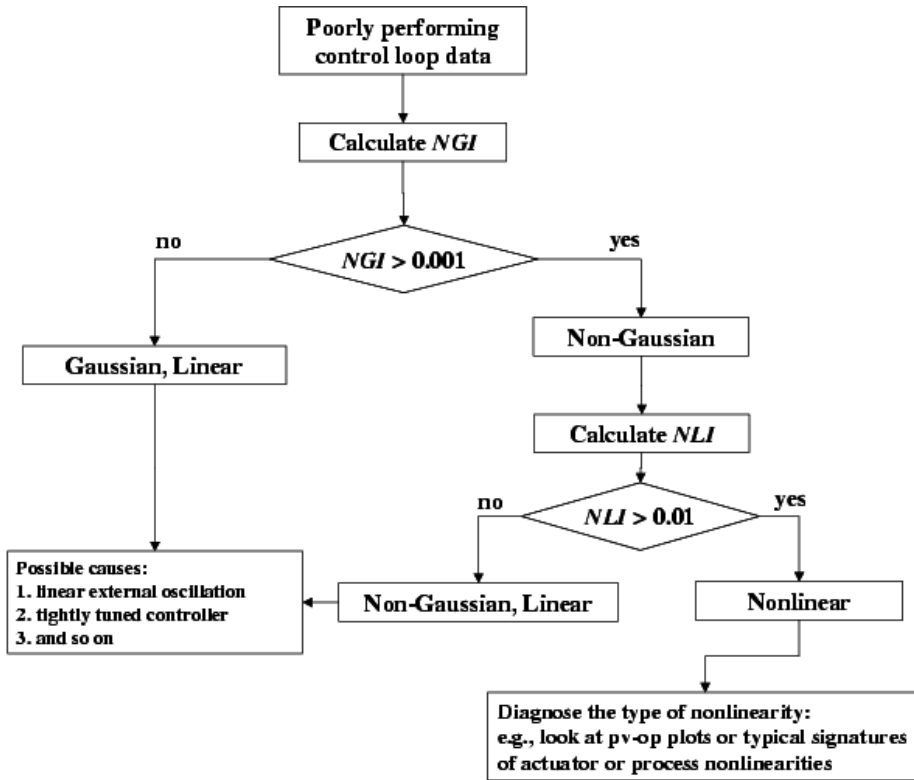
Poorly performing control loop data

Calculate $NGI$

no

$NGI > 0.001$

yes

Gaussian, Linear

Non-Gaussian

Calculate $NLI$

no

$NLI > 0.01$

yes

Possible causes:
1. linear external oscillation
2. tightly tuned controller
3. and so on

Non-Gaussian, Linear

Nonlinear

Diagnose the type of nonlinearity:
e.g., look at pv-op plots or typical signatures of actuator or process nonlinearities